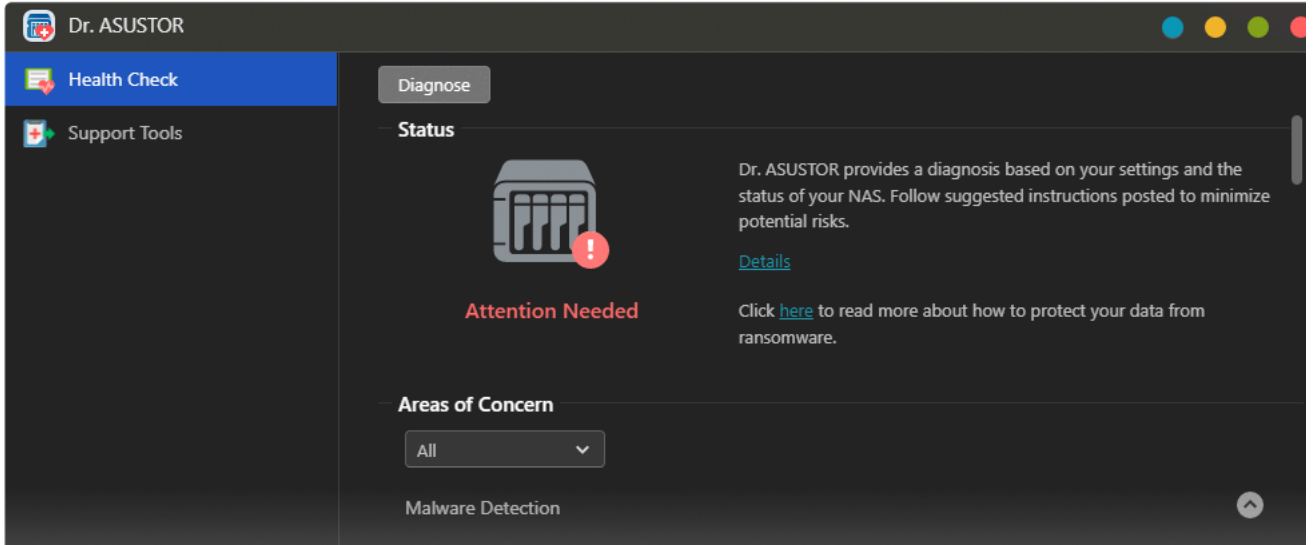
Dr. ASUSTOR

Health Check

Support Tools

Diagnose

Status

Attention Needed

Dr. ASUSTOR provides a diagnosis based on your settings and the status of your NAS. Follow suggested instructions posted to minimize potential risks.

Details

Click here to read more about how to protect your data from ransomware.

Areas of Concern

All

Malware Detection